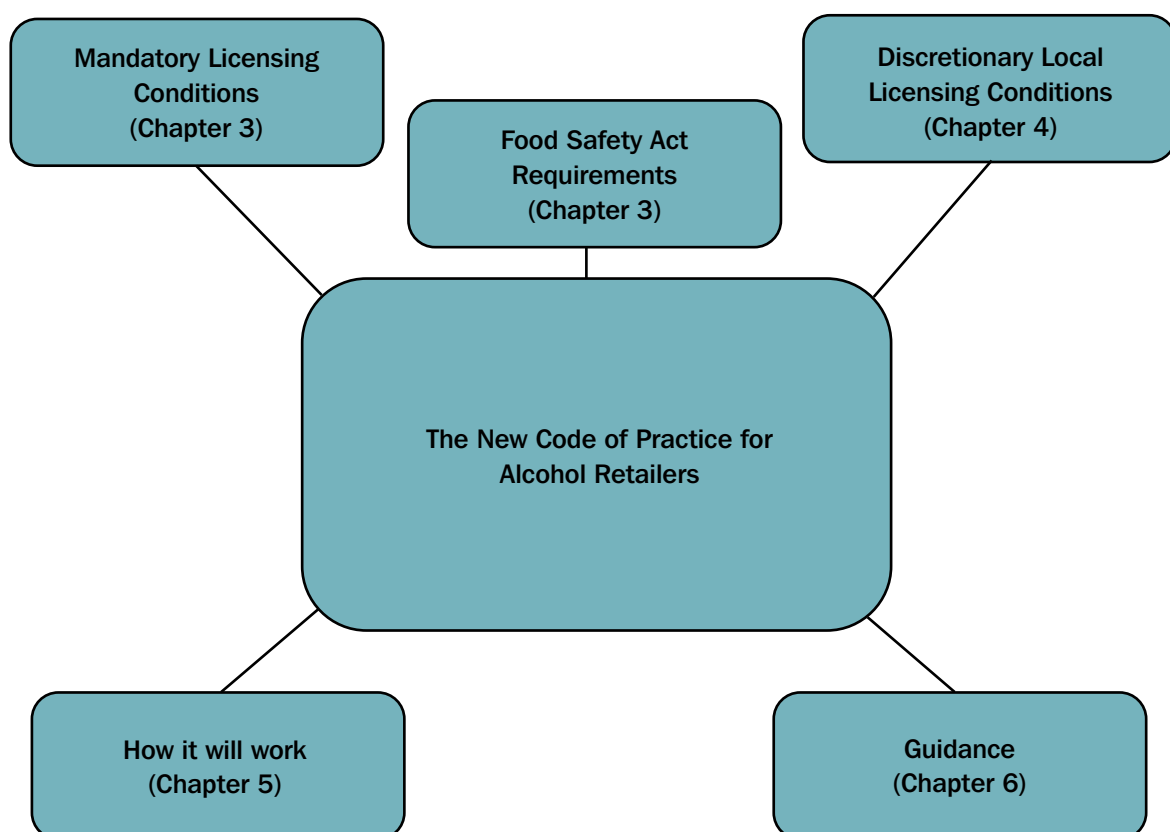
Mandatory Licensing Conditions (Chapter 3)

Food Safety Act Requirements (Chapter 3)

Discretionary Local Licensing Conditions (Chapter 4)

The New Code of Practice for Alcohol Retailers

How it will work (Chapter 5)

Guidance (Chapter 6)